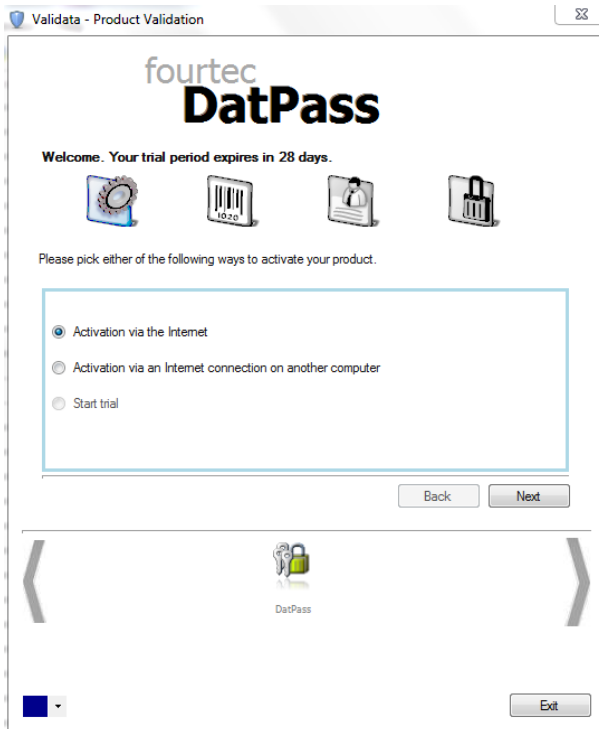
Validata - Product Validation

fourtec
DatPass

Welcome. Your trial period expires in 28 days.

1020

Please pick either of the following ways to activate your product.

Activation via the Internet

Activation via an Internet connection on another computer

Start trial

Back

Next

DatPass

Exit